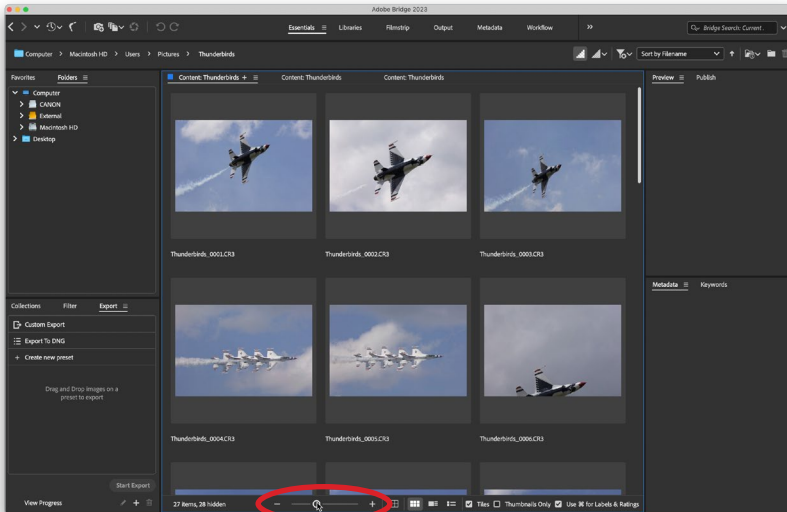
Adobe Bridge 2023

Essentials

Libraries

Filmstrip

Output

Metadata

Workflow

Bridge Search: Current...

Computer > Macintosh HD > Users > Pictures > Thunderbirds

Sort by Filename

Favorites

Folders

Computer

CANON

External

Macintosh HD

Desktop

Content: Thunderbirds +

Content: Thunderbirds

Content: Thunderbirds

Preview

Publish

Thunderbirds_0001.CR3

Thunderbirds_0002.CR3

Thunderbirds_0003.CR3

Metadata

Keywords

Collections

Filter

Export

Custom Export

Export To DNG

+ Create new preset

Drag and Drop images on a preset to export

Thunderbirds_0004.CR3

Thunderbirds_0005.CR3

Thunderbirds_0006.CR3

Start Export

View Progress

27 items, 28 hidden

Tiles

Thumbnails Only

Use ⌘ for Labels & Ratings